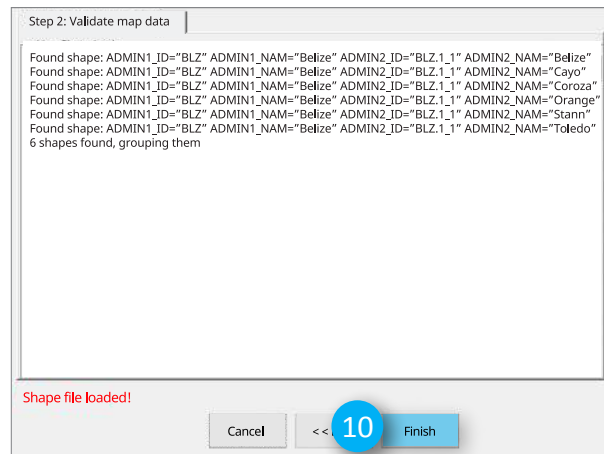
Step 2: Validate map data

Found shape: ADMIN1_ID="BLZ" ADMIN1_NAM="Belize" ADMIN2_ID="BLZ.1_1" ADMIN2_NAM="Belize"
Found shape: ADMIN1_ID="BLZ" ADMIN1_NAM="Belize" ADMIN2_ID="BLZ.1_1" ADMIN2_NAM="Cayo"
Found shape: ADMIN1_ID="BLZ" ADMIN1_NAM="Belize" ADMIN2_ID="BLZ.1_1" ADMIN2_NAM="Coroza"
Found shape: ADMIN1_ID="BLZ" ADMIN1_NAM="Belize" ADMIN2_ID="BLZ.1_1" ADMIN2_NAM="Orange"
Found shape: ADMIN1_ID="BLZ" ADMIN1_NAM="Belize" ADMIN2_ID="BLZ.1_1" ADMIN2_NAM="Stann"
Found shape: ADMIN1_ID="BLZ" ADMIN1_NAM="Belize" ADMIN2_ID="BLZ.1_1" ADMIN2_NAM="Toledo"
6 shapes found, grouping them

Shape file loaded!

Cancel
<<
10
Finish